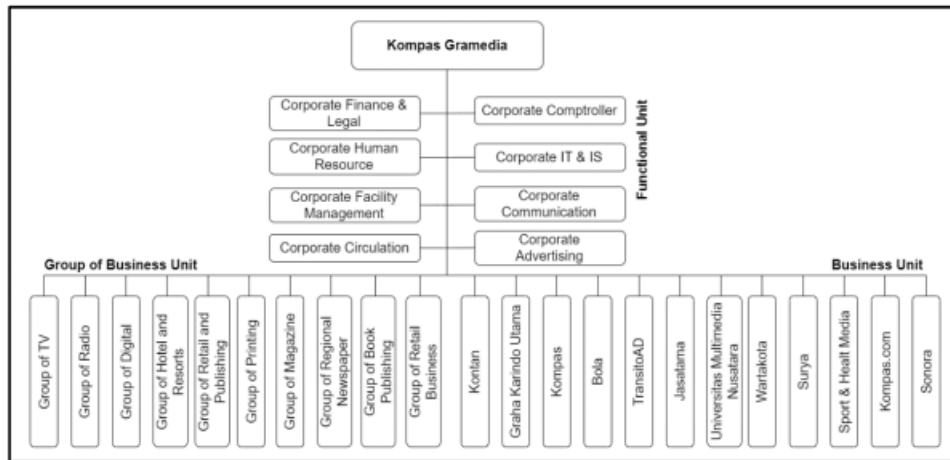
Kompas Gramedia

Corporate Finance & Legal
Corporate Comptroller
Corporate Human Resource
Corporate IT & IS
Corporate Facility Management
Corporate Communication
Corporate Circulation
Corporate Advertising

Functional Unit

Group of Business Unit

Business Unit

Group of TV
Group of Radio
Group of Digital
Group of Hotel and Resorts
Group of Retail and Publishing
Group of Printing
Group of Magazine
Group of Regional Newspaper
Group of Book Publishing
Group of Retail Business
Kontan
Graha Karindo Utama
Kompas
Bola
TransitoAD
Jasatama
Universitas Multimedia Nusatara
Wartakota
Surya
Sport & Healt Media
Kompas.com
Sonora